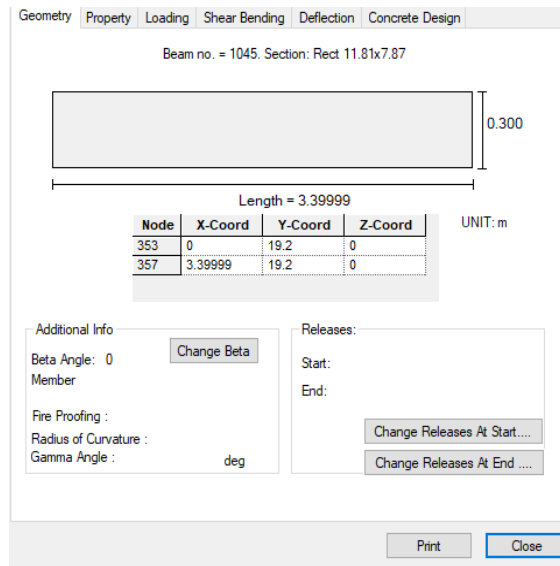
Geometry | Property | Loading | Shear Bending | Deflection | Concrete Design

Beam no. = 1045. Section: Rect 11.81x7.87

0.300

Length = 3.39999

UNIT: m

| Node | X-Coord | Y-Coord | Z-Coord |
|---|---|---|---|
| 353 | 0 | 19.2 | 0 |
| 357 | 3.39999 | 19.2 | 0 |

Additional Info

Beta Angle: 0

Member

Change Beta

Fire Proofing :

Radius of Curvature :

Gamma Angle : deg

Releases:

Start:

End:

Change Releases At Start....

Change Releases At End ....

Print

Close